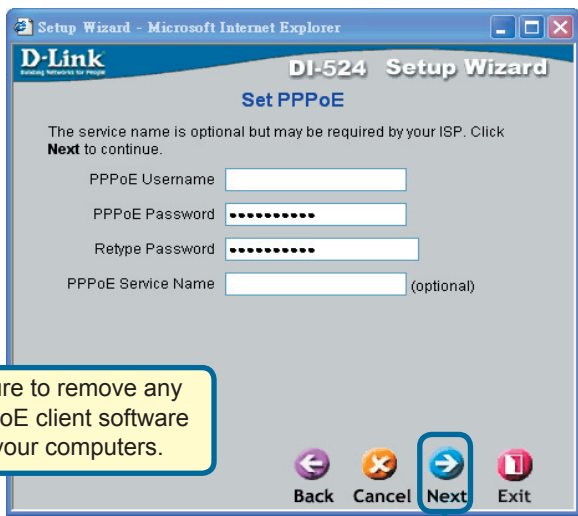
Setup Wizard - Microsoft Internet Explorer

D-Link
Building Networks for People

DI-524 Setup Wizard

Set PPPoE

The service name is optional but may be required by your ISP. Click **Next** to continue.

PPPoE Username

PPPoE Password ••••••••••

Retype Password ••••••••••

PPPoE Service Name (optional)

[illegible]re to remove any
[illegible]oE client software
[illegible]your computers.

Back Cancel Next Exit